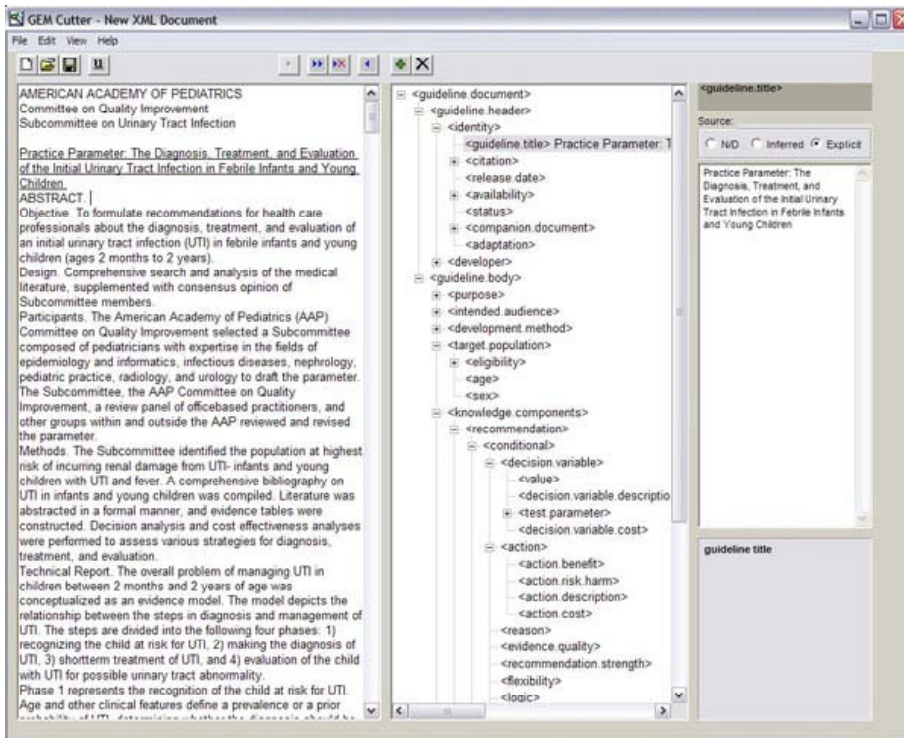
GEM Cutter - New XML Document

File Edit View Help

AMERICAN ACADEMY OF PEDIATRICS
Committee on Quality Improvement
Subcommittee on Urinary Tract Infection

Practice Parameter: The Diagnosis, Treatment, and Evaluation of the Initial Urinary Tract Infection in Febrile Infants and Young Children.

ABSTRACT.

Objective. To formulate recommendations for health care professionals about the diagnosis, treatment, and evaluation of an initial urinary tract infection (UTI) in febrile infants and young children (ages 2 months to 2 years).

Design. Comprehensive search and analysis of the medical literature, supplemented with consensus opinion of Subcommittee members.

Participants. The American Academy of Pediatrics (AAP) Committee on Quality Improvement selected a Subcommittee composed of pediatricians with expertise in the fields of epidemiology and informatics, infectious diseases, nephrology, pediatric practice, radiology, and urology to draft the parameter. The Subcommittee, the AAP Committee on Quality Improvement, a review panel of officebased practitioners, and other groups within and outside the AAP reviewed and revised the parameter.

Methods. The Subcommittee identified the population at highest risk of incurring renal damage from UTI- infants and young children with UTI and fever. A comprehensive bibliography on UTI in infants and young children was compiled. Literature was abstracted in a formal manner, and evidence tables were constructed. Decision analysis and cost effectiveness analyses were performed to assess various strategies for diagnosis, treatment, and evaluation.

Technical Report. The overall problem of managing UTI in children between 2 months and 2 years of age was conceptualized as an evidence model. The model depicts the relationship between the steps in diagnosis and management of UTI. The steps are divided into the following four phases: 1) recognizing the child at risk for UTI, 2) making the diagnosis of UTI, 3) shortterm treatment of UTI, and 4) evaluation of the child with UTI for possible urinary tract abnormality.

Phase 1 represents the recognition of the child at risk for UTI. Age and other clinical features define a prevalence or a prior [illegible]

<guideline.document>
<guideline.header>
<identity>
<guideline.title> Practice Parameter: T
<citation>
<release.date>
<availability>
<status>
<companion.document>
<adaptation>
<developer>
<guideline.body>
<purpose>
<intended.audience>
<development.method>
<target.population>
<eligibility>
<age>
<sex>
<knowledge.components>
<recommendation>
<conditional>
<decision.variable>
<value>
<decision.variable.descriptio
<test.parameter>
<decision.variable.cost>
<action>
<action.benefit>
<action.risk.harm>
<action.description>
<action.cost>
<reason>
<evidence.quality>
<recommendation.strength>
<flexibility>
<logic>

<guideline.title>

Source:
N/D Inferred Explicit

Practice Parameter: The Diagnosis, Treatment, and Evaluation of the Initial Urinary Tract Infection in Febrile Infants and Young Children

guideline title